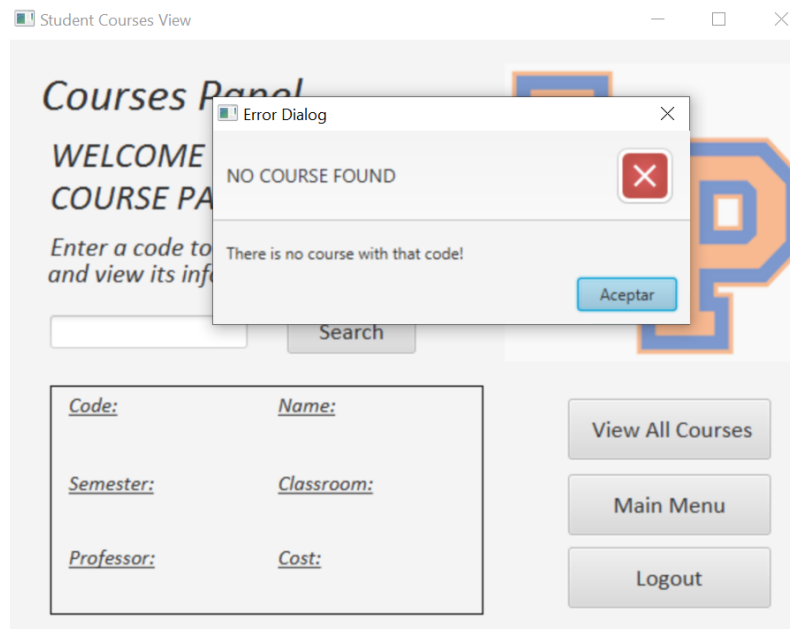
Student Courses View

Courses Panel

WELCOME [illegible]
COURSE PA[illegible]

Enter a code to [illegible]
and view its inf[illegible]

Search

Error Dialog

NO COURSE FOUND

There is no course with that code!

Aceptar

Code:

Name:

Semester:

Classroom:

Professor:

Cost:

View All Courses

Main Menu

Logout